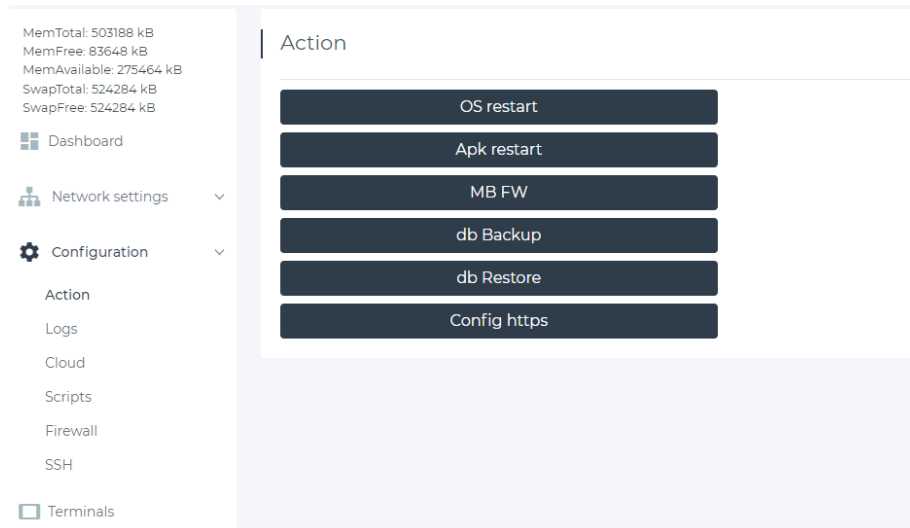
MemTotal: 503188 kB
MemFree: 83648 kB
MemAvailable: 275464 kB
SwapTotal: 524284 kB
SwapFree: 524284 kB

Dashboard

Network settings

Configuration

Action

Logs

Cloud

Scripts

Firewall

SSH

Terminals

Action

OS restart

Apk restart

MB FW

db Backup

db Restore

Config https